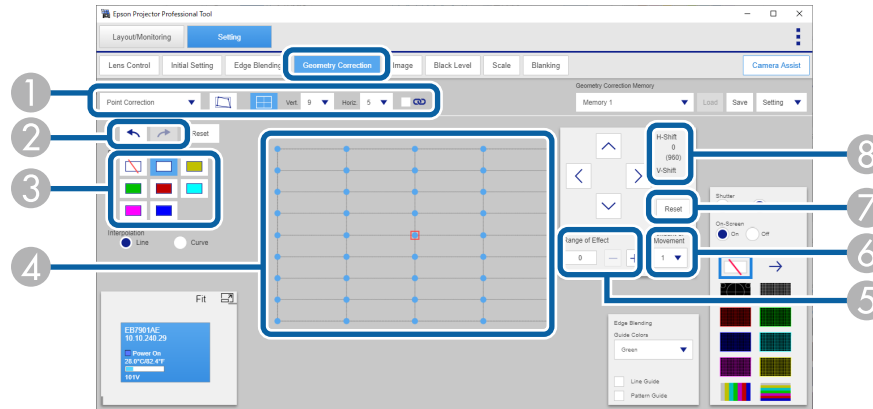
Epson Projector Professional Tool

Layout/Monitoring

Setting

Lens Control

Initial Setting

Edge Blending

Geometry Correction

Image

Black Level

Scale

Blanking

Camera Assist

Point Correction

Vert. 9

Horiz. 5

Geometry Correction Memory

Memory 1

Load

Save

Setting

Reset

H-Shift

0

(960)

V-Shift

Interpolation

Line

Curve

Range of Effect

0

Reset

Movement

1

Shutter

On-Screen

On

Off

Fit

EB7901AE
10.10.240.29

Power On
28.0°C/82.4°F
101V

Edge Blending

Guide Colors

Green

Line Guide

Pattern Guide

1

2

3

4

5

6

7

8